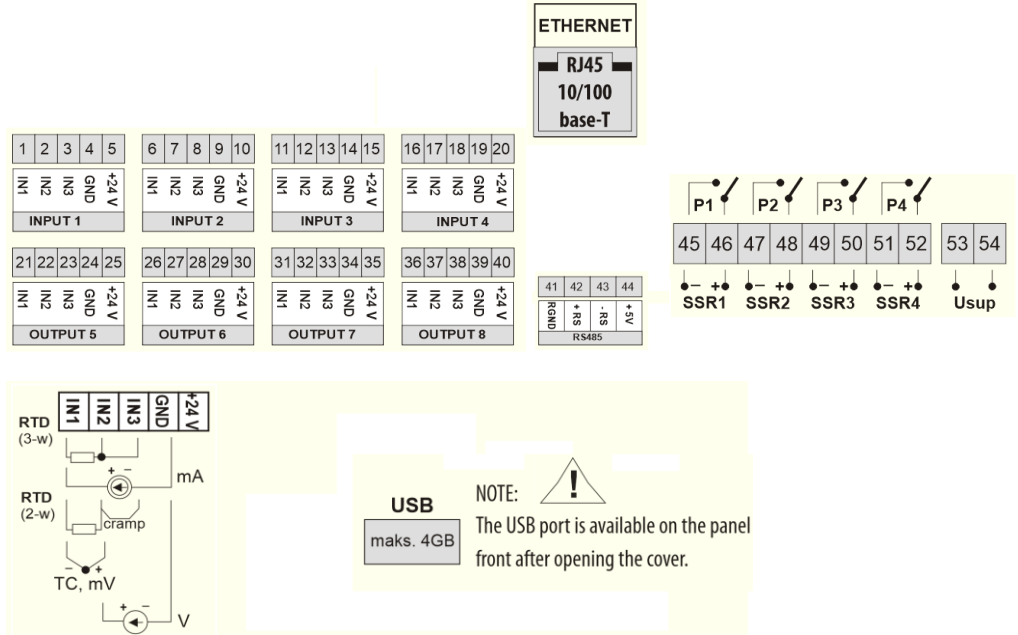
ETHERNET
RJ45
10/100
base-T

| 1 | 2 | 3 | 4 | 5 |
|---|---|---|---|---|
| IN1 | IN2 | IN3 | GND | +24 V |

INPUT 1

| 6 | 7 | 8 | 9 | 10 |
|---|---|---|---|---|
| IN1 | IN2 | IN3 | GND | +24 V |

INPUT 2

| 11 | 12 | 13 | 14 | 15 |
|---|---|---|---|---|
| IN1 | IN2 | IN3 | GND | +24 V |

INPUT 3

| 16 | 17 | 18 | 19 | 20 |
|---|---|---|---|---|
| IN1 | IN2 | IN3 | GND | +24 V |

INPUT 4

| 21 | 22 | 23 | 24 | 25 |
|---|---|---|---|---|
| IN1 | IN2 | IN3 | GND | +24 V |

OUTPUT 5

| 26 | 27 | 28 | 29 | 30 |
|---|---|---|---|---|
| IN1 | IN2 | IN3 | GND | +24 V |

OUTPUT 6

| 31 | 32 | 33 | 34 | 35 |
|---|---|---|---|---|
| IN1 | IN2 | IN3 | GND | +24 V |

OUTPUT 7

| 36 | 37 | 38 | 39 | 40 |
|---|---|---|---|---|
| IN1 | IN2 | IN3 | GND | +24 V |

OUTPUT 8

| 41 | 42 | 43 | 44 |
|---|---|---|---|
| RGND | + RS | - RS | +5V |

RS485

P1 P2 P3 P4

| 45 | 46 | 47 | 48 | 49 | 50 | 51 | 52 | 53 | 54 |
|---|---|---|---|---|---|---|---|---|---|

− + − + − + − +
SSR1 SSR2 SSR3 SSR4 Usup

IN1 IN2 IN3 GND +24 V
RTD (3-w)
+ −
mA
RTD (2-w)
cramp
− +
TC, mV
+ −
V

USB
maks. 4GB

NOTE:
The USB port is available on the panel front after opening the cover.